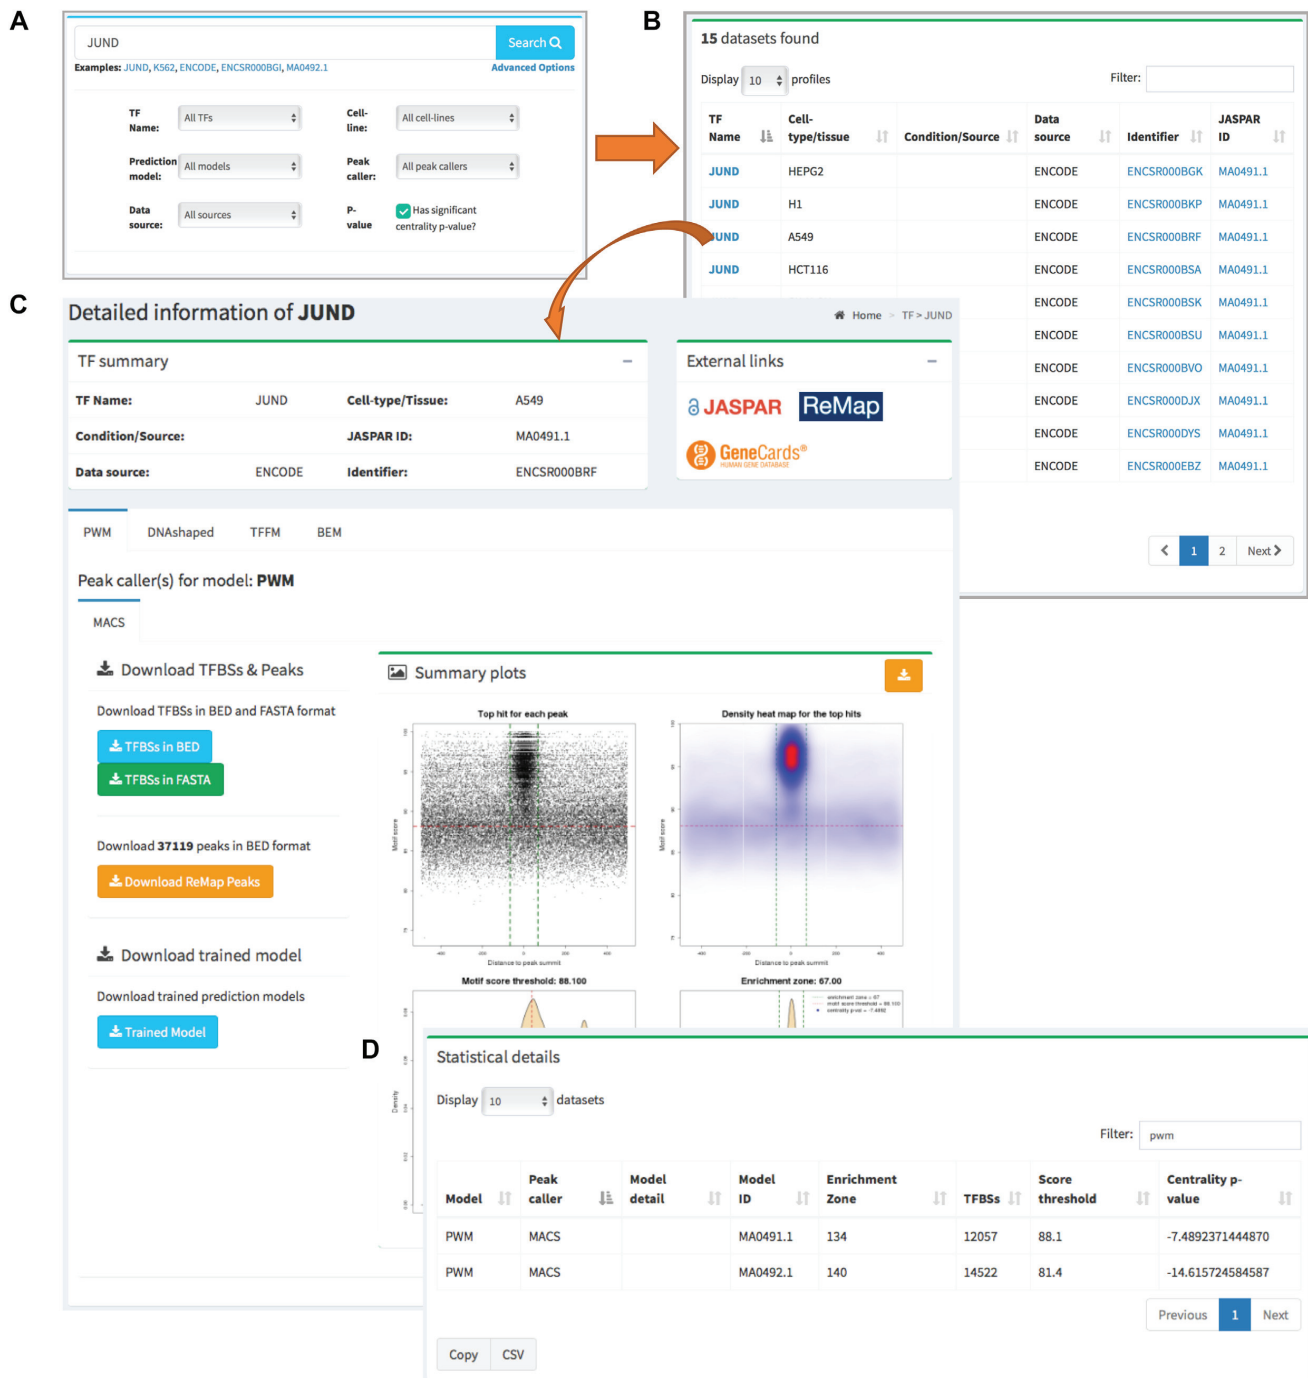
A

JUND

Search

Examples: JUND, K562, ENCODE, ENCSR000BGI, MA0492.1

Advanced Options

TF Name: All TFs

Cell-line: All cell-lines

Prediction model: All models

Peak caller: All peak callers

Data source: All sources

P-value: Has significant centrality p-value?

B

15 datasets found

Display 10 profiles

Filter:

| TF Name | Cell-type/tissue | Condition/Source | Data source | Identifier | JASPAR ID |
|---|---|---|---|---|---|
| JUND | HEPG2 | | ENCODE | ENCSR000BGK | MA0491.1 |
| JUND | H1 | | ENCODE | ENCSR000BKP | MA0491.1 |
| JUND | A549 | | ENCODE | ENCSR000BRF | MA0491.1 |
| JUND | HCT116 | | ENCODE | ENCSR000BSA | MA0491.1 |
| | | | ENCODE | ENCSR000BSK | MA0491.1 |
| | | | ENCODE | ENCSR000BSU | MA0491.1 |
| | | | ENCODE | ENCSR000BVO | MA0491.1 |
| | | | ENCODE | ENCSR000DJX | MA0491.1 |
| | | | ENCODE | ENCSR000DYS | MA0491.1 |
| | | | ENCODE | ENCSR000EBZ | MA0491.1 |

1 2 Next

C

Detailed information of JUND

Home > TF > JUND

TF summary

| TF Name: | JUND | Cell-type/Tissue: | A549 |
|---|---|---|---|
| Condition/Source: | | JASPAR ID: | MA0491.1 |
| Data source: | ENCODE | Identifier: | ENCSR000BRF |

External links

JASPAR ReMap

GeneCards® HUMAN GENE DATABASE

PWM DNAshaped TFFM BEM

Peak caller(s) for model: PWM

MACS

Download TFBSs & Peaks

Download TFBSs in BED and FASTA format

TFBSs in BED

TFBSs in FASTA

Download 37119 peaks in BED format

Download ReMap Peaks

Download trained model

Download trained prediction models

Trained Model

Summary plots

Top hit for each peak

Density heat map for the top hits

Motif score

Distance to peak summit

Motif score threshold: 88.100

Enrichment zone: 67.00

Density

D

Statistical details

Display 10 datasets

Filter: pwm

| Model | Peak caller | Model detail | Model ID | Enrichment Zone | TFBSs | Score threshold | Centrality p-value |
|---|---|---|---|---|---|---|---|
| PWM | MACS | | MA0491.1 | 134 | 12057 | 88.1 | -7.4892371444870 |
| PWM | MACS | | MA0492.1 | 140 | 14522 | 81.4 | -14.615724584587 |

Previous 1 Next

Copy CSV